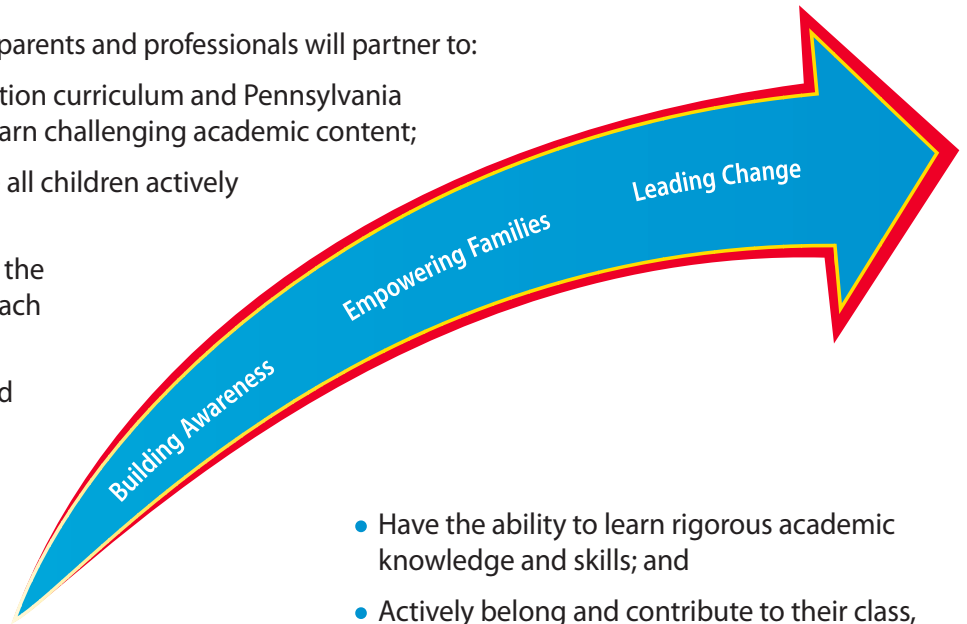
parents and professionals will partner to:

tion curriculum and Pennsylvania arn challenging academic content;

all children actively

the ach

d

Building Awareness

Empowering Families

Leading Change

• Have the ability to learn rigorous academic knowledge and skills; and

• Actively belong and contribute to their class,